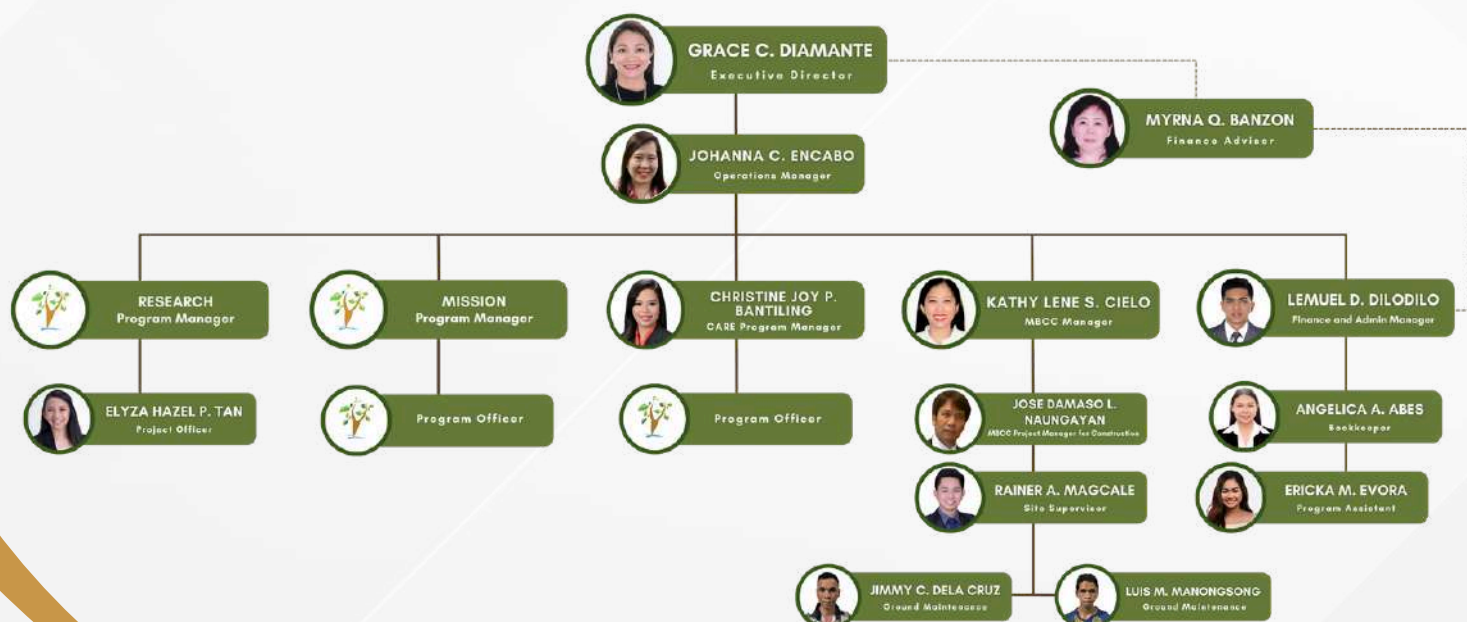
GRACE C. DIAMANTE
Executive Director

MYRNA Q. BANZON
Finance Advisor

JOHANNA C. ENCABO
Operations Manager

RESEARCH
Program Manager

MISSION
Program Manager

CHRISTINE JOY P. BANTILING
CARE Program Manager

KATHY LENE S. CIELO
MBCC Manager

LEMUEL D. DILODILO
Finance and Admin Manager

ELYZA HAZEL P. TAN
Project Officer

Program Officer

Program Officer

JOSE DAMASO L. NAUNGAYAN
MBCC Project Manager for Construction

RAINER A. MAGCALE
Site Supervisor

ANGELICA A. ABES
Bookkeeper

ERICKA M. EVORA
Program Assistant

JIMMY C. DELA CRUZ
Ground Maintenance

LUIS M. MANONGSONG
Ground Maintenance